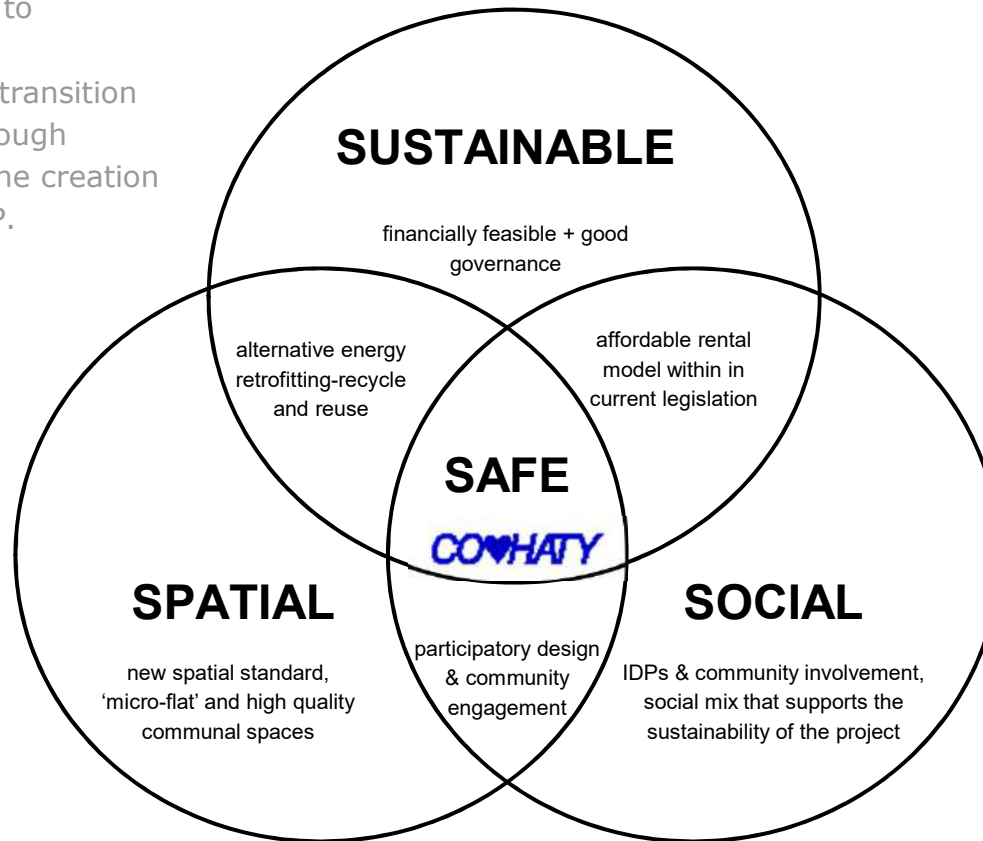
to

transition
ough
he creation
P.

SUSTAINABLE

financially feasible + good governance

alternative energy retrofitting-recycle and reuse

affordable rental model within in current legislation

SAFE

CO♥HATY

SPATIAL

SOCIAL

participatory design & community engagement

new spatial standard, 'micro-flat' and high quality communal spaces

IDPs & community involvement, social mix that supports the sustainability of the project